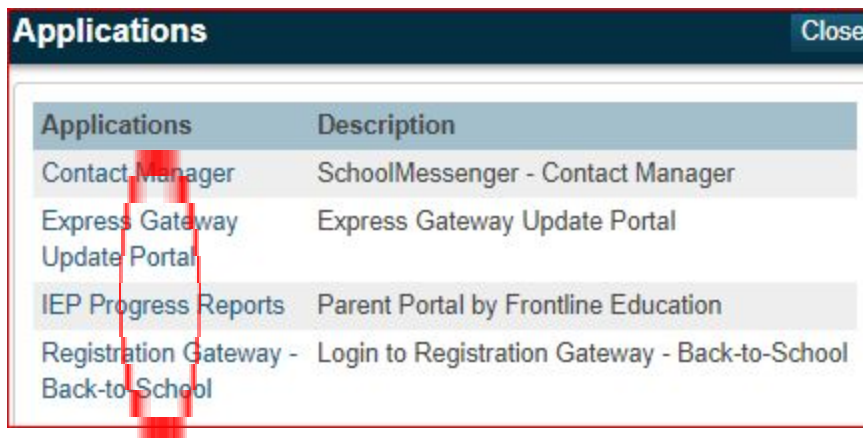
Applications

Close

| Applications | Description |
|---|---|
| Contact Manager | SchoolMessenger - Contact Manager |
| Express Gateway Update Portal | Express Gateway Update Portal |
| IEP Progress Reports | Parent Portal by Frontline Education |
| Registration Gateway - Back-to-School | Login to Registration Gateway - Back-to-School |